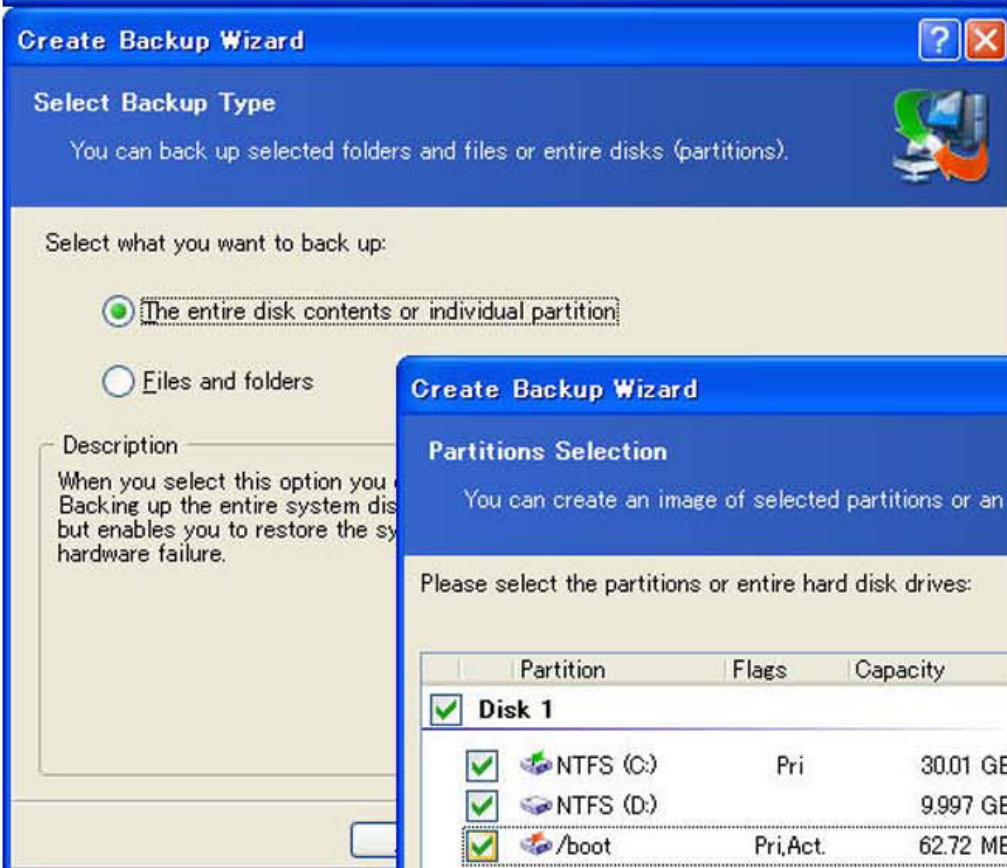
Create Backup Wizard

Select Backup Type

You can back up selected folders and files or entire disks (partitions).

Select what you want to back up:

The entire disk contents or individual partition

Files and folders

Description

When you select this option you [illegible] Backing up the entire system dis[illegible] but enables you to restore the sy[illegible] hardware failure.

Create Backup Wizard

Partitions Selection

You can create an image of selected partitions or an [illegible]

Please select the partitions or entire hard disk drives:

| Partition | Flags | Capacity |
|---|---|---|
| Disk 1 | | |
| NTFS (C:) | Pri | 30.01 G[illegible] |
| NTFS (D:) | | 9.997 G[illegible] |
| /boot | Pri,Act. | 62.72 M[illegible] |